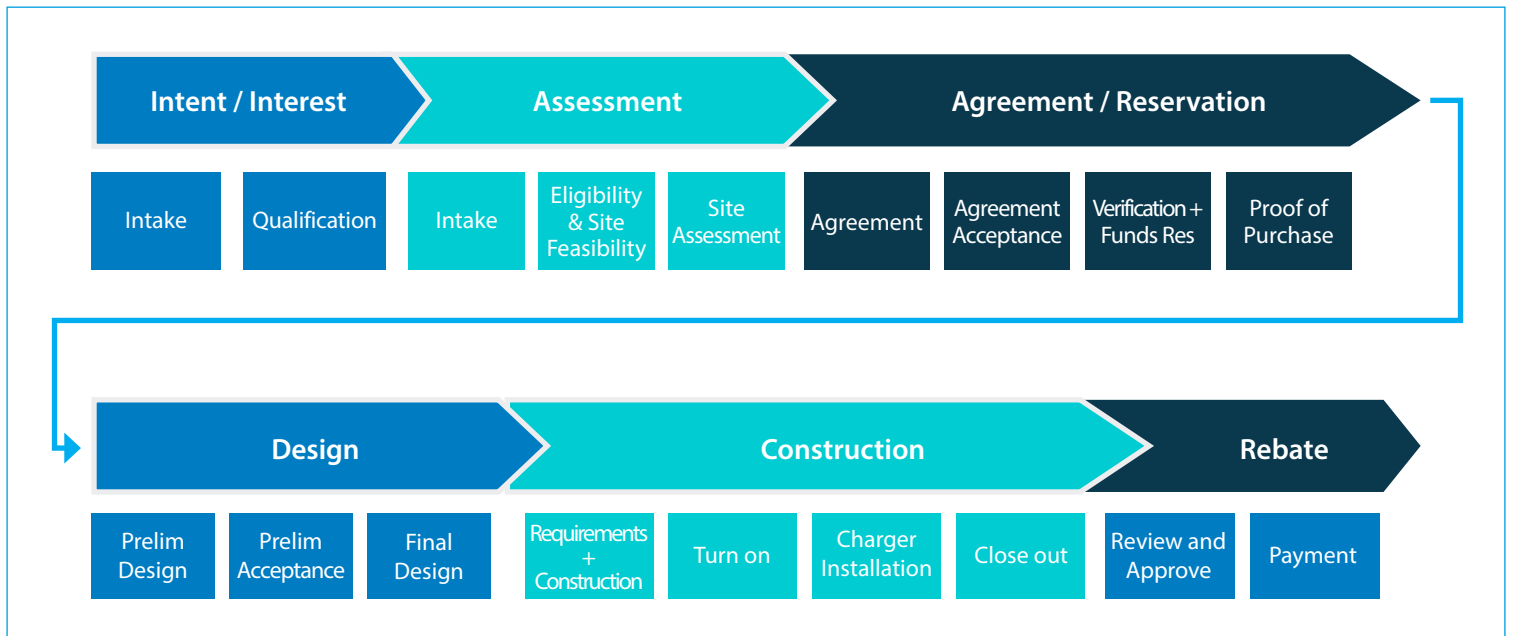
Intent / Interest

Assessment

Agreement / Reservation

Intake

Qualification

Intake

Eligibility & Site Feasibility

Site Assessment

Agreement

Agreement Acceptance

Verification + Funds Res

Proof of Purchase

Design

Construction

Rebate

Prelim Design

Prelim Acceptance

Final Design

Requirements + Construction

Turn on

Charger Installation

Close out

Review and Approve

Payment